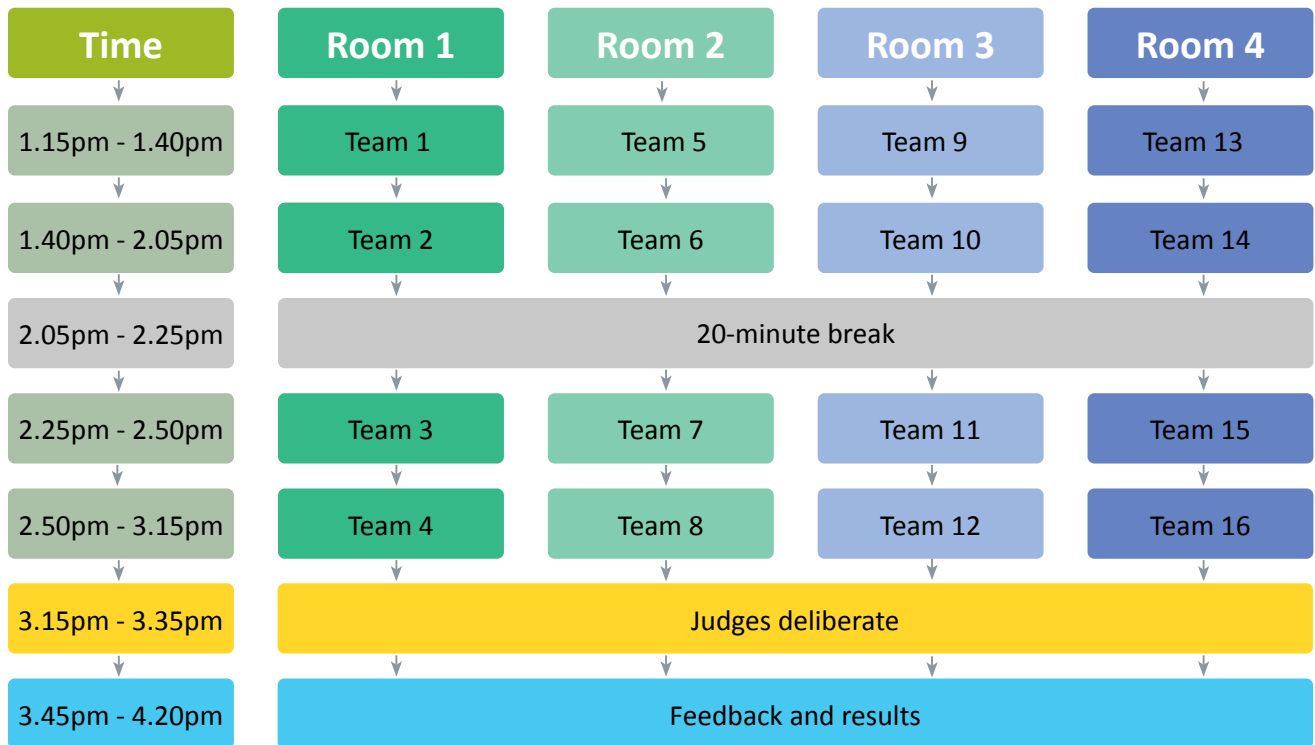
| Time | Room 1 | Room 2 | Room 3 | Room 4 |
|---|---|---|---|---|
| 1.15pm - 1.40pm | Team 1 | Team 5 | Team 9 | Team 13 |
| 1.40pm - 2.05pm | Team 2 | Team 6 | Team 10 | Team 14 |
| 2.05pm - 2.25pm | 20-minute break | | | |
| 2.25pm - 2.50pm | Team 3 | Team 7 | Team 11 | Team 15 |
| 2.50pm - 3.15pm | Team 4 | Team 8 | Team 12 | Team 16 |
| 3.15pm - 3.35pm | Judges deliberate | | | |
| 3.45pm - 4.20pm | Feedback and results | | | |